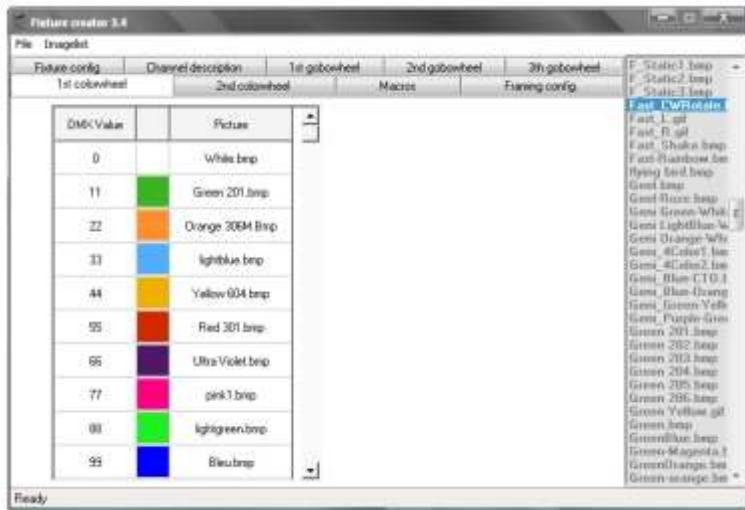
Fixture creator 3.4

File Imagelist

Fixture config | Channel description | 1st gobowheel | 2nd gobowheel | 3th gobowheel
1st colorwheel | 2nd colorwheel | Macros | Framing config

| DMX Value | | Picture |
|---|---|---|
| 0 | | White.bmp |
| 11 | | Green 201.bmp |
| 22 | | Orange 306M.Bmp |
| 33 | | lightblue.bmp |
| 44 | | Yellow 604.bmp |
| 55 | | Red 301.bmp |
| 66 | | Ultra Violet.bmp |
| 77 | | pink1.bmp |
| 88 | | lightgreen.bmp |
| 99 | | Bleu.bmp |

F_Static1.bmp
F_Static2.bmp
F_Static3.bmp
Fast_CWRotate.
Fast_L.gif
Fast_R.gif
Fast_Shake.bmp
Fast-Rainbow.bm
flying bird.bmp
Geel.bmp
Geel-Rood.bmp
Gemi Green-Whit
Gemi LightBlue-W
Gemi Orange-Whi
Gemi_4Color1.bm
Gemi_4Color2.bm
Gemi_Blue-CTO.t
Gemi_Blue-Orang
Gemi_Green-Yell
Gemi_Purple-Gre
Green 201.bmp
Green 202.bmp
Green 203.bmp
Green 204.bmp
Green 205.bmp
Green 206.bmp
Green Yellow.gif
Green.bmp
GreenBlue.bmp
Green-Magenta.t
GreenOrange.bm
Green-orange.bm

Ready